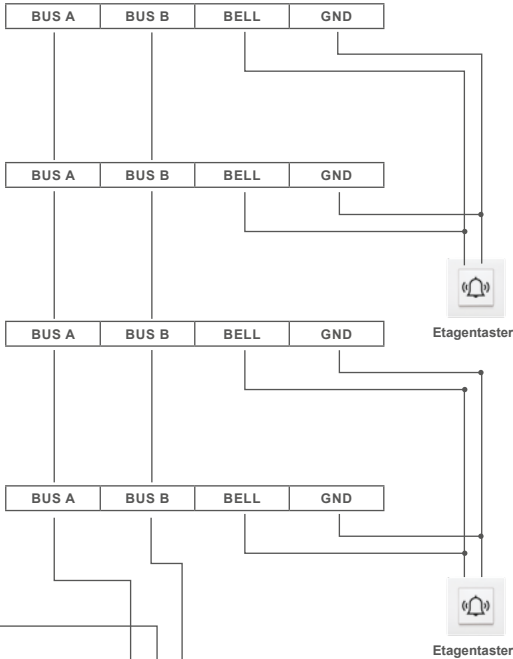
| BUS A | BUS B | BELL | GND |
|---|---|---|---|

| BUS A | BUS B | BELL | GND |
|---|---|---|---|

Etagentaster

| BUS A | BUS B | BELL | GND |
|---|---|---|---|

| BUS A | BUS B | BELL | GND |
|---|---|---|---|

Etagentaster